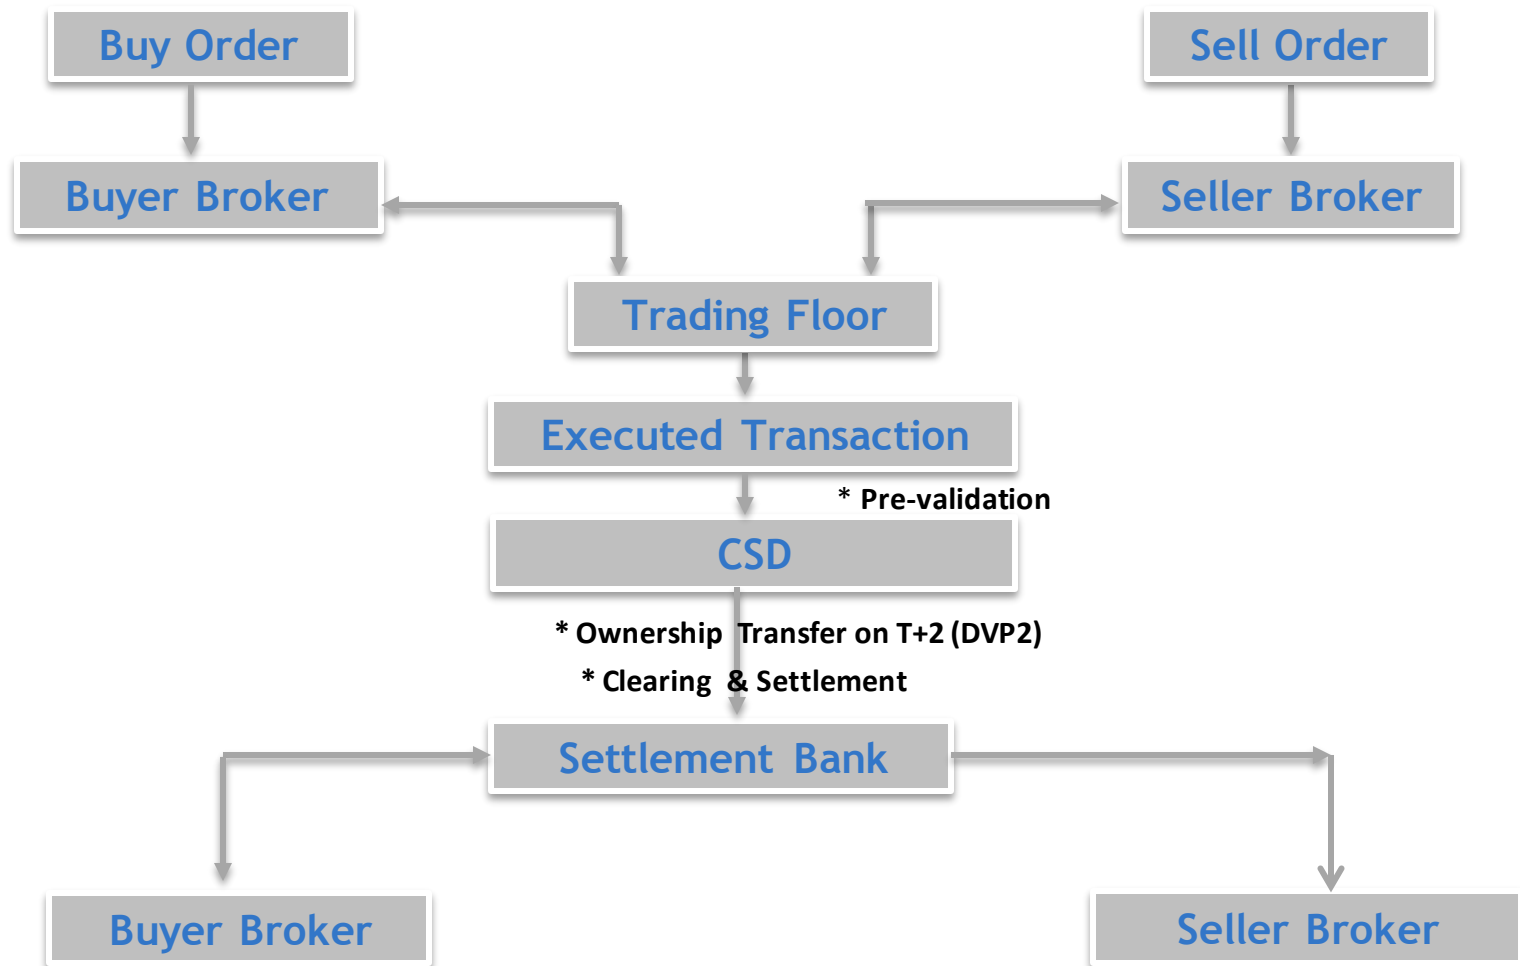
Buy Order

Sell Order

Buyer Broker

Seller Broker

Trading Floor

Executed Transaction

* Pre-validation

CSD

* Ownership Transfer on T+2 (DVP2)

* Clearing & Settlement

Settlement Bank

Buyer Broker

Seller Broker